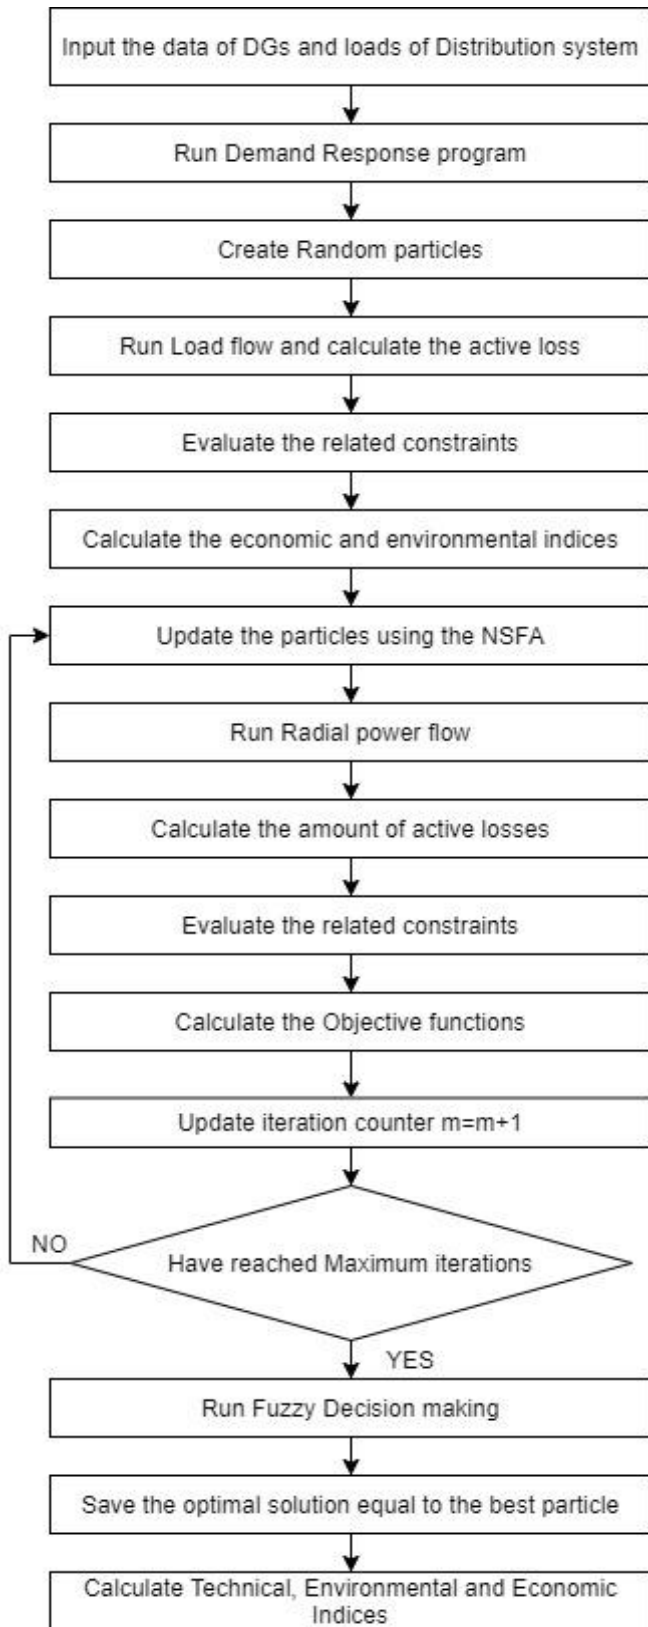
Input the data of DGs and loads of Distribution system

Run Demand Response program

Create Random particles

Run Load flow and calculate the active loss

Evaluate the related constraints

Calculate the economic and environmental indices

Update the particles using the NSFA

Run Radial power flow

Calculate the amount of active losses

Evaluate the related constraints

Calculate the Objective functions

Update iteration counter m=m+1

NO

Have reached Maximum iterations

YES

Run Fuzzy Decision making

Save the optimal solution equal to the best particle

Calculate Technical, Environmental and Economic Indices